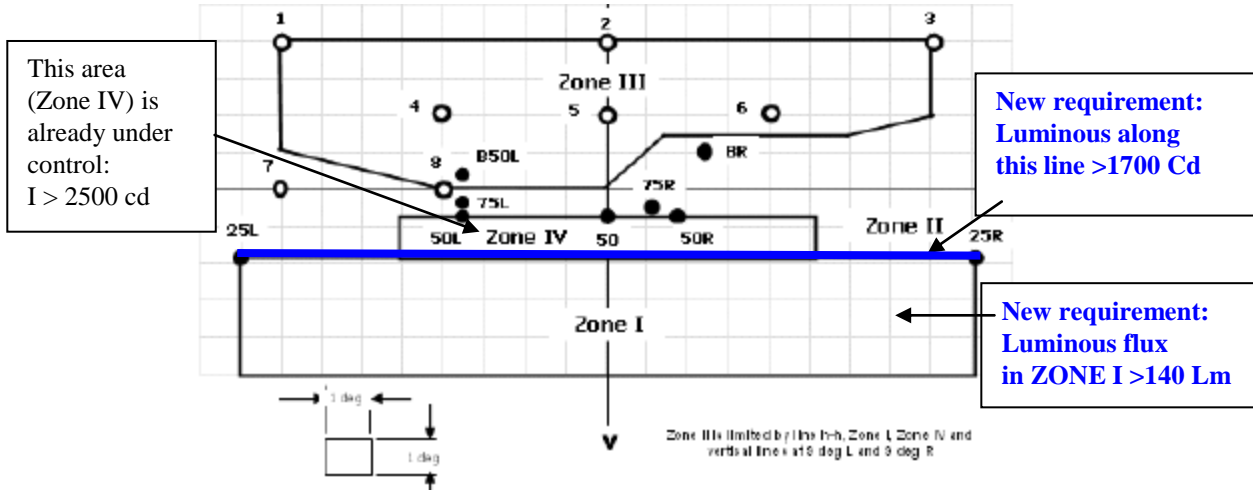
This area (Zone IV) is already under control: I > 2500 cd

1

2

3

Zone III

4

5

6

New requirement: Luminous along this line >1700 Cd

B50L

8

BR

7

75L

75R

25L

50L

Zone IV

50

50R

Zone II

25R

Zone I

New requirement: Luminous flux in ZONE I >140 Lm

1 deg

1 deg

V

Zone III is limited by line h-h, Zone I, Zone IV and vertical lines at 10 deg L and 9 deg R